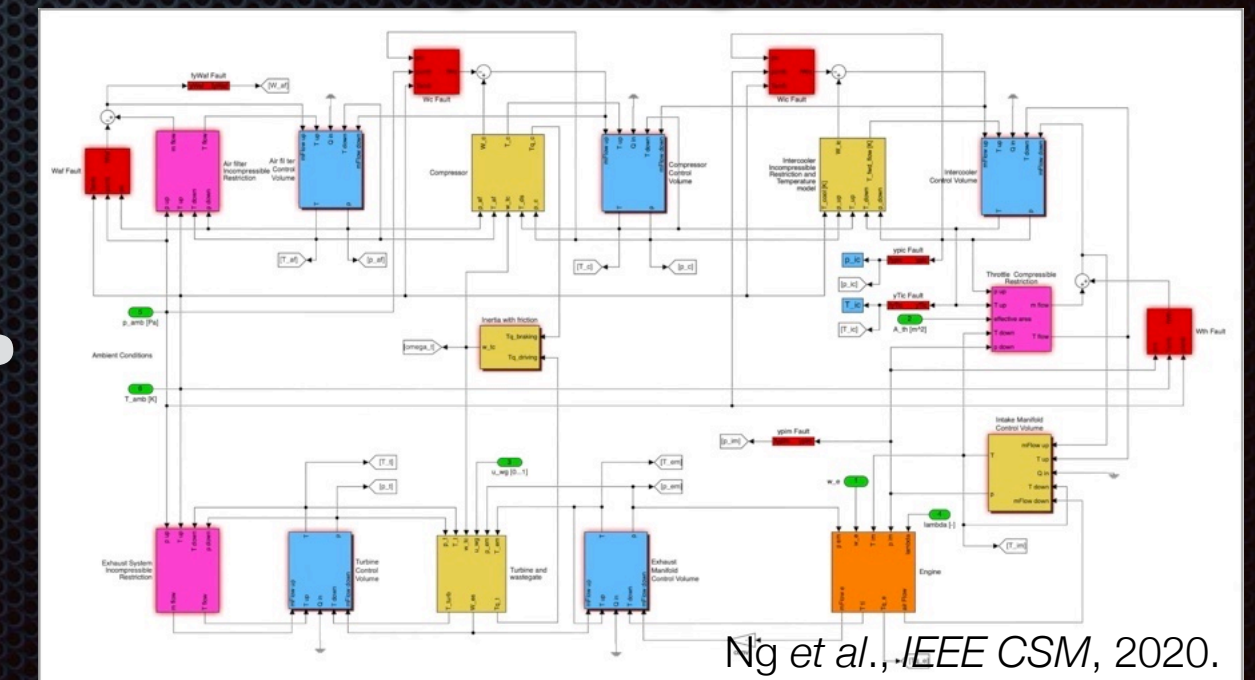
fyWaf Fault
[W_af]
Wic Fault
Wic Fault
Waf Fault
Air filter Incompressible Restriction
Air fil ter Control Volume
Compressor
Compressor Control Volume
Intercooler Incompressible Restriction and Temperature model
Intercooler Control Volume
[T_af]
[p_af]
[T_c]
[p_c]
ypic Fault
p_ic
[p_ic]
yTic Fault
T_ic
[T_ic]
A_th [m^2]
Throttle Compressible Restriction
T up
m flow
effective area
T down
p down
T flow
Wth Fault
p_amb [Pa]
Ambient Conditions
Inertia with friction
[omega_t]
w_tc
Tq_braking
Tq_driving
T_amb [K]
Intake Manifold Control Volume
mFlow up
T up
Q in
T down
mFlow down
[p_im]
ypim Fault
[T_t]
[p_t]
u_wg [0...1]
[T_em]
[p_em]
w_e
lambda [-]
[T_im]
Exhaust System Incompressible Restriction
Turbine Control Volume
Turbine and wastegate
Exhaust Manifold Control Volume
Engine
Ng et al., IEEE CSM, 2020.